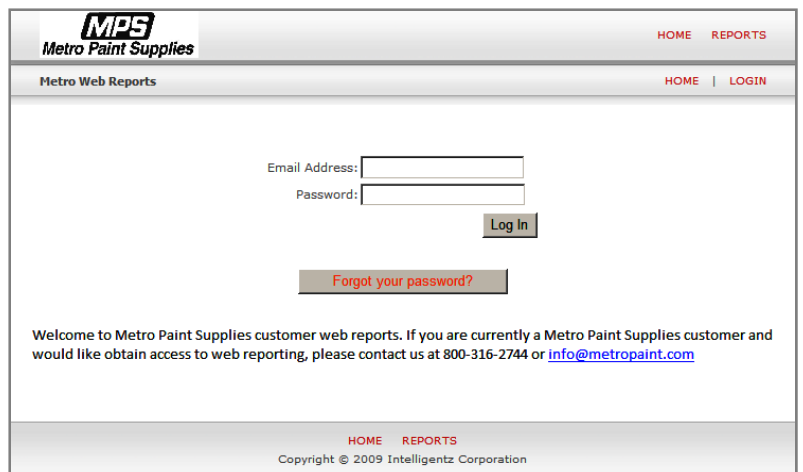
MPS
Metro Paint Supplies

HOME REPORTS

Metro Web Reports

HOME | LOGIN

Email Address:
Password:
Log In

Forgot your password?

Welcome to Metro Paint Supplies customer web reports. If you are currently a Metro Paint Supplies customer and would like obtain access to web reporting, please contact us at 800-316-2744 or info@metropaint.com

HOME REPORTS
Copyright © 2009 Intelligentz Corporation